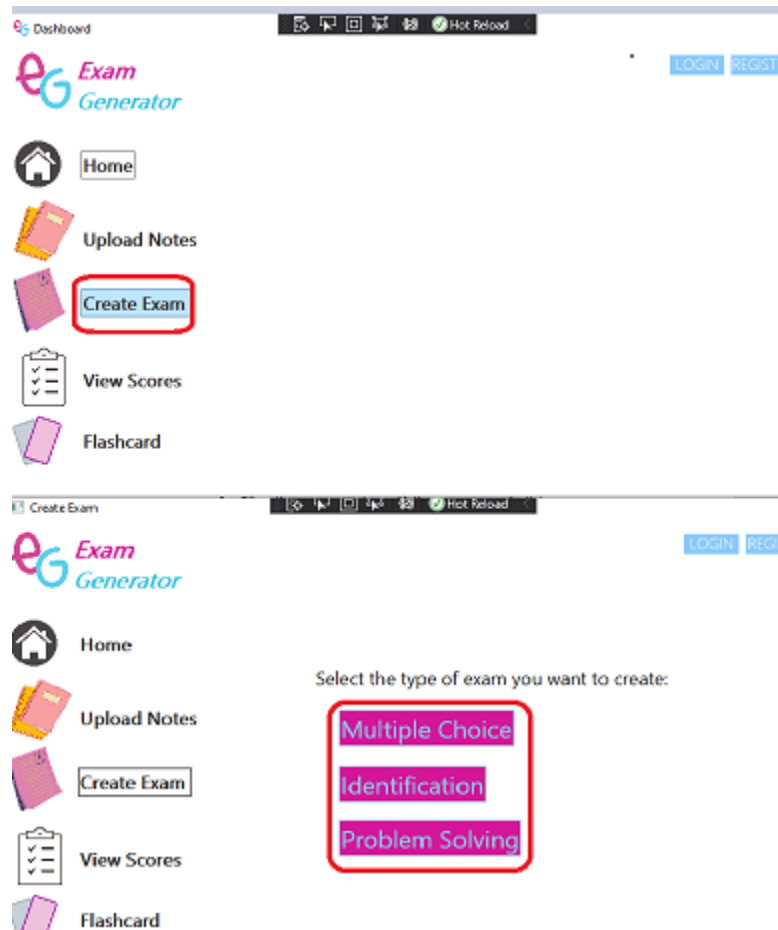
Dashboard

Hot Reload

Exam Generator

LOGIN REGIST

Home

Upload Notes

Create Exam

View Scores

Flashcard

Create Exam

Hot Reload

Exam Generator

LOGIN REGI

Home

Upload Notes

Create Exam

View Scores

Flashcard

Select the type of exam you want to create:

Multiple Choice

Identification

Problem Solving